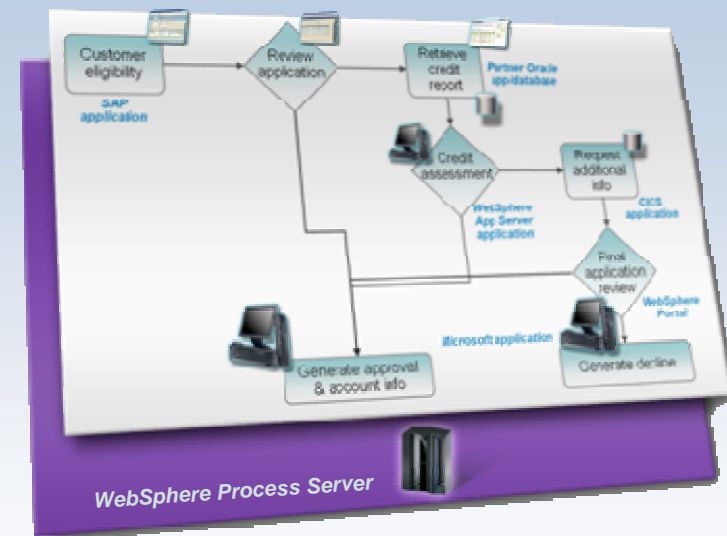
Customer eligibility

SAP application

Review application

Retrieve credit report

Partner Oracle app/database

Credit assessment

WebSphere App Server application

Request additional info

CICS application

Final application review

WebSphere Portal

Microsoft application

Generate approval & account info

Generate decline

WebSphere Process Server